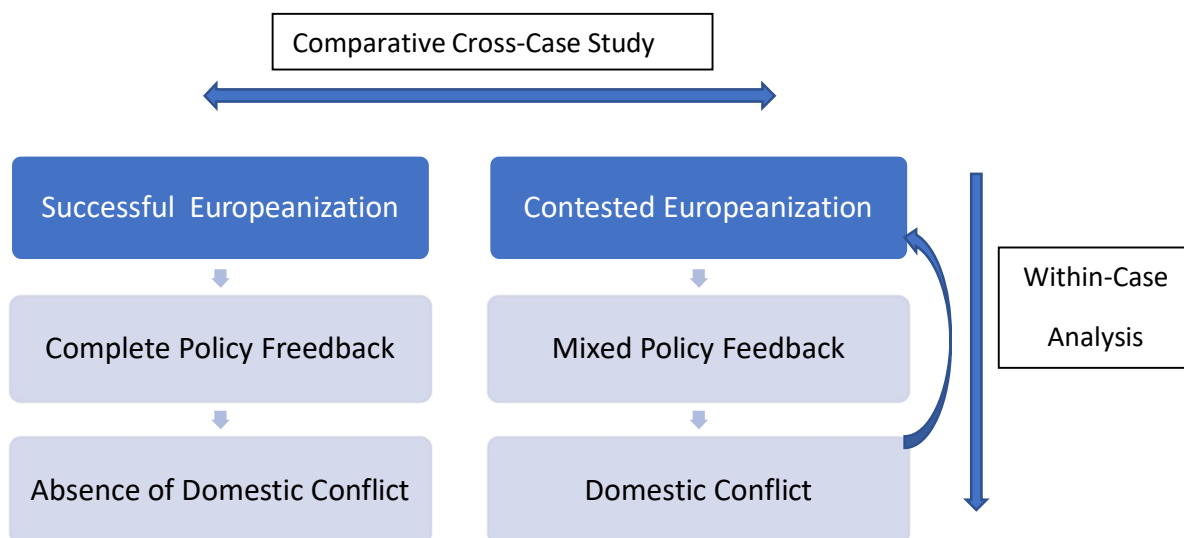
Comparative Cross-Case Study

Successful Europeanization

Complete Policy Freedback

Absence of Domestic Conflict

Contested Europeanization

Mixed Policy Feedback

Domestic Conflict

Within-Case Analysis